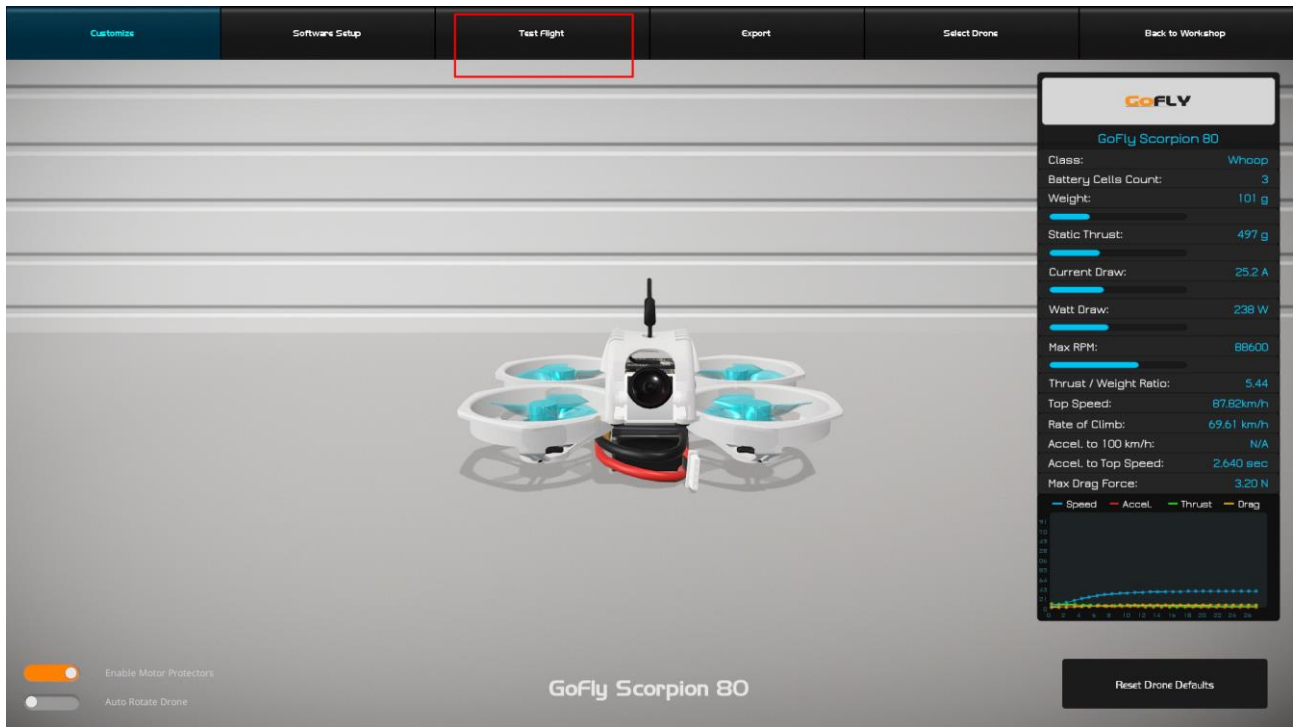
Customize | Software Setup | Test Flight | Export | Select Drone | Back to Workshop

GOFLY

GoFly Scorpion 80

| | |
|---|---|
| Class: | Whoop |
| Battery Cells Count: | 3 |
| Weight: | 101 g |
| Static Thrust: | 497 g |
| Current Draw: | 25.2 A |
| Watt Draw: | 238 W |
| Max RPM: | 88600 |
| Thrust / Weight Ratio: | 5.44 |
| Top Speed: | 87.82km/h |
| Rate of Climb: | 69.61 km/h |
| Accel. to 100 km/h: | N/A |
| Accel. to Top Speed: | 2.640 sec |
| Max Drag Force: | 3.20 N |

Speed Accel. Thrust Drag

Enable Motor Protectors

Auto Rotate Drone

GoFly Scorpion 80

Reset Drone Defaults